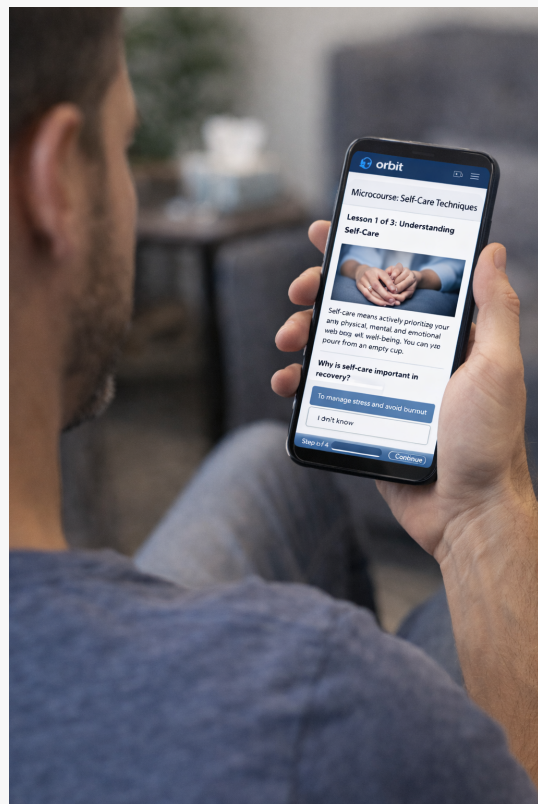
orbit

Microcourse: Self-Care Techniques

Lesson 1 of 3: Understanding Self-Care

Self-care means actively prioritize your anty physical, mental, and emotional web bog wit well-being. You can yoe poure from an empty cup.

Why is self-care important in recovery?

To manage stress and avoid burnout

I don't know

Step 1 of 4

Continue